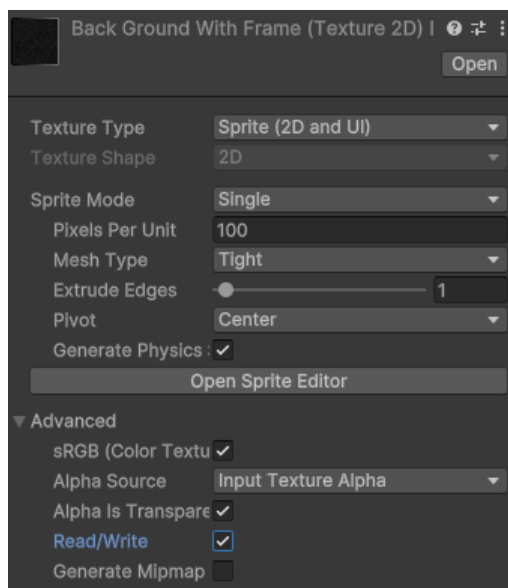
Back Ground With Frame (Texture 2D) I
Open

Texture Type | Sprite (2D and UI)
Texture Shape | 2D

Sprite Mode | Single
Pixels Per Unit | 100
Mesh Type | Tight
Extrude Edges | 1
Pivot | Center
Generate Physics :
Open Sprite Editor

Advanced
sRGB (Color Textu
Alpha Source | Input Texture Alpha
Alpha Is Transpare
Read/Write
Generate Mipmap